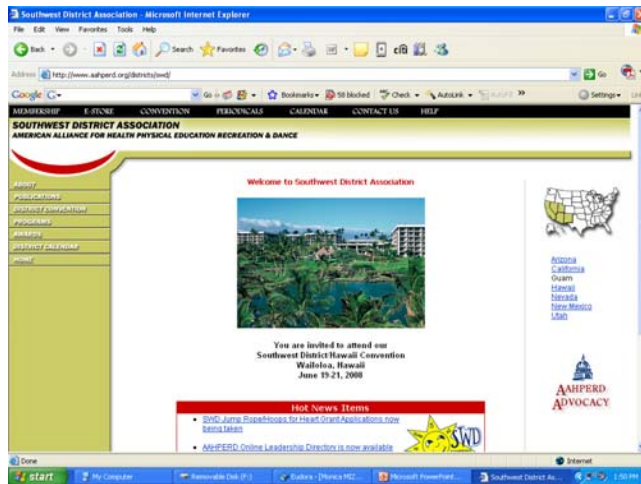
Southwest District Association - Microsoft Internet Explorer

File Edit View Favorites Tools Help

Back Search Favorites

Address http://www.aahperd.org/districts/swd/ Go

Google G- Go Bookmarks 58 blocked Check AutoLink Settings

MEMBERSHIP E-STORE CONVENTION PERIODICALS CALENDAR CONTACT US HELP

SOUTHWEST DISTRICT ASSOCIATION
AMERICAN ALLIANCE FOR HEALTH PHYSICAL EDUCATION RECREATION & DANCE

ABOUT
PUBLICATIONS
DISTRICT CONVENTION
PROGRAMS
AWARDS
DISTRICT CALENDAR
HOME

Welcome to Southwest District Association

You are invited to attend our
Southwest District/Hawaii Convention
Waikoloa, Hawaii
June 19-21, 2008

Hot News Items

• SWD Jump Rope/Hoops for Heart Grant Applications now being taken

• AAHPERD Online Leadership Directory is now available

SWD

Arizona
California
Guam
Hawaii
Nevada
New Mexico
Utah

AAHPERD
ADVOCACY

Done Internet

start My Computer Removable Disk (F:) Eudora - [Monica MI2... Microsoft PowerPoint... Southwest District As... 1:50 PM